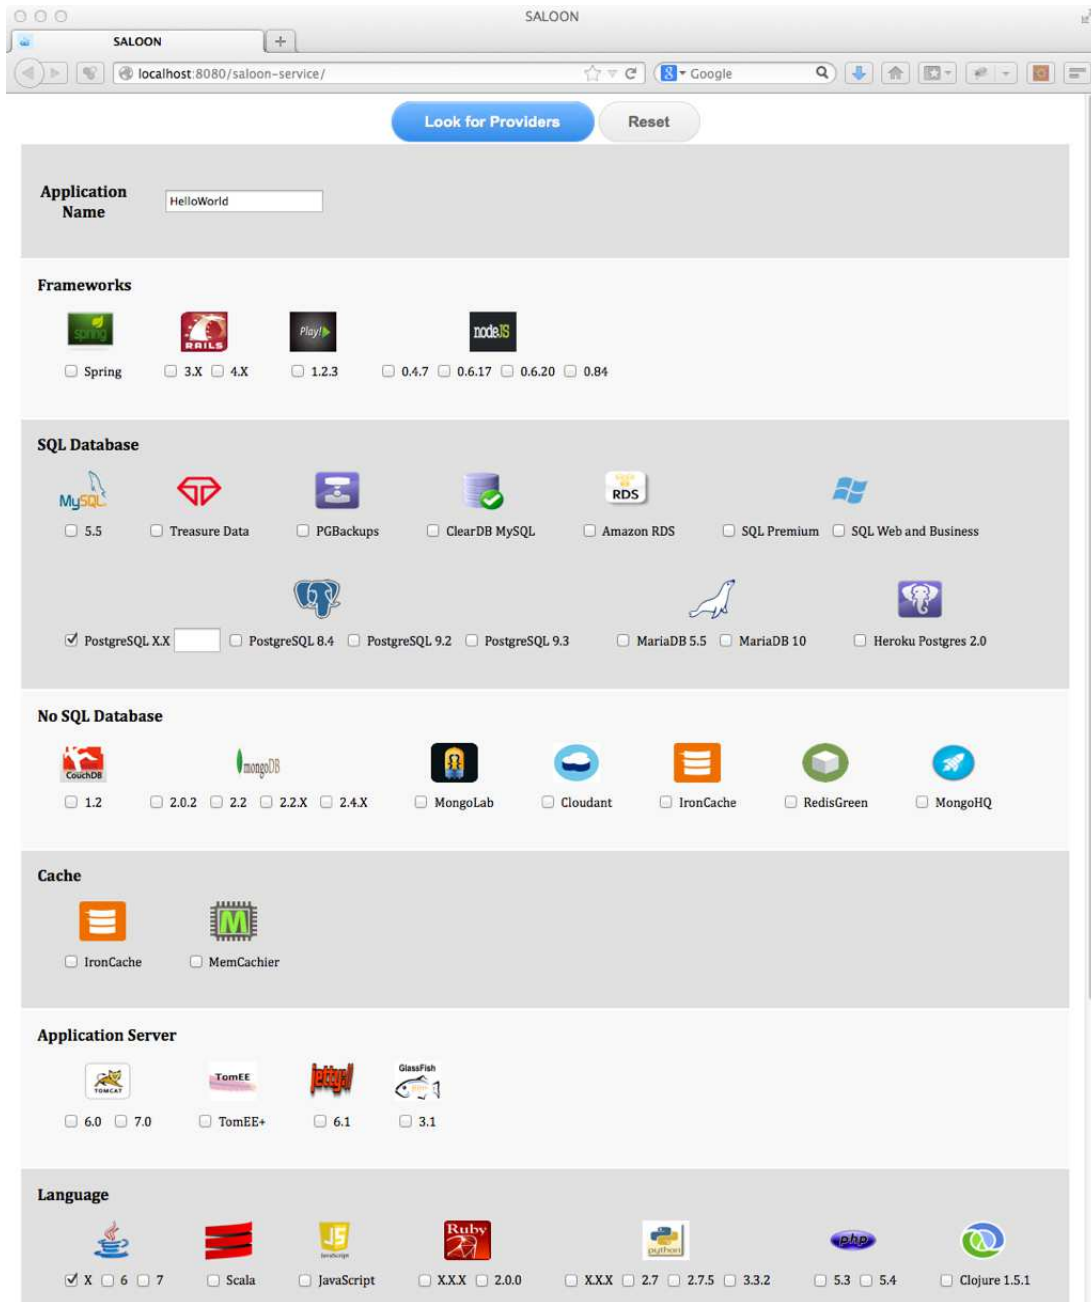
SALOON

SALOON

localhost:8080/saloon-service/

Google

Look for Providers Reset

Application Name HelloWorld

Frameworks

spring RAILS Play! node JS

Spring 3.X 4.X 1.2.3 0.4.7 0.6.17 0.6.20 0.84

SQL Database

MySQL RDS

5.5 Treasure Data PGBackups ClearDB MySQL Amazon RDS SQL Premium SQL Web and Business

PostgreSQL X.X PostgreSQL 8.4 PostgreSQL 9.2 PostgreSQL 9.3 MariaDB 5.5 MariaDB 10 Heroku Postgres 2.0

No SQL Database

CouchDB mongoDB

1.2 2.0.2 2.2 2.2.X 2.4.X MongoLab Cloudant IronCache RedisGreen MongoHQ

Cache

M

IronCache MemCachier

Application Server

TOMCAT TomEE GlassFish

6.0 7.0 TomEE+ 6.1 3.1

Language

JS Ruby python php

X 6 7 Scala JavaScript X.X.X 2.0.0 X.X.X 2.7 2.7.5 3.3.2 5.3 5.4 Clojure 1.5.1